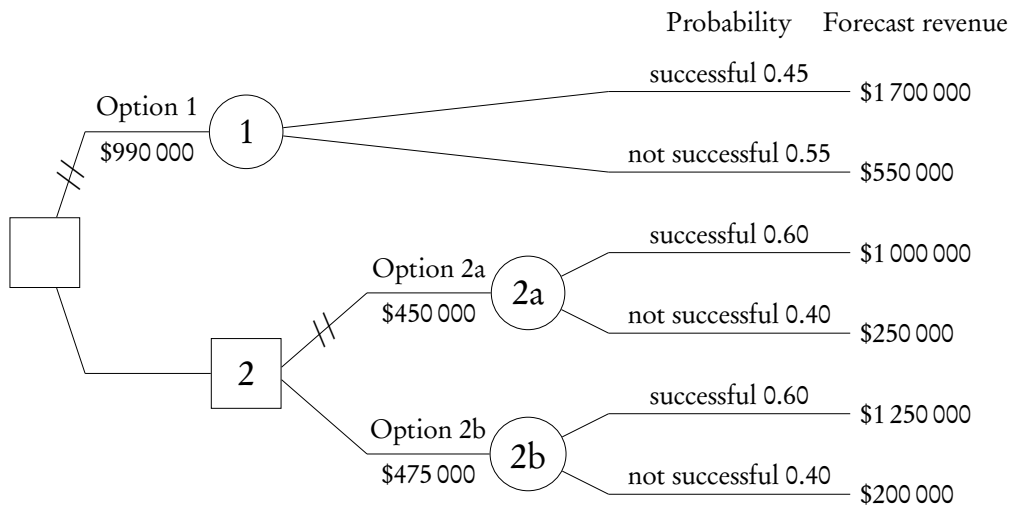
Probability Forecast revenue

Option 1
$990 000
1
successful 0.45
$1 700 000
not successful 0.55
$550 000

2
Option 2a
$450 000
2a
successful 0.60
$1 000 000
not successful 0.40
$250 000

Option 2b
$475 000
2b
successful 0.60
$1 250 000
not successful 0.40
$200 000